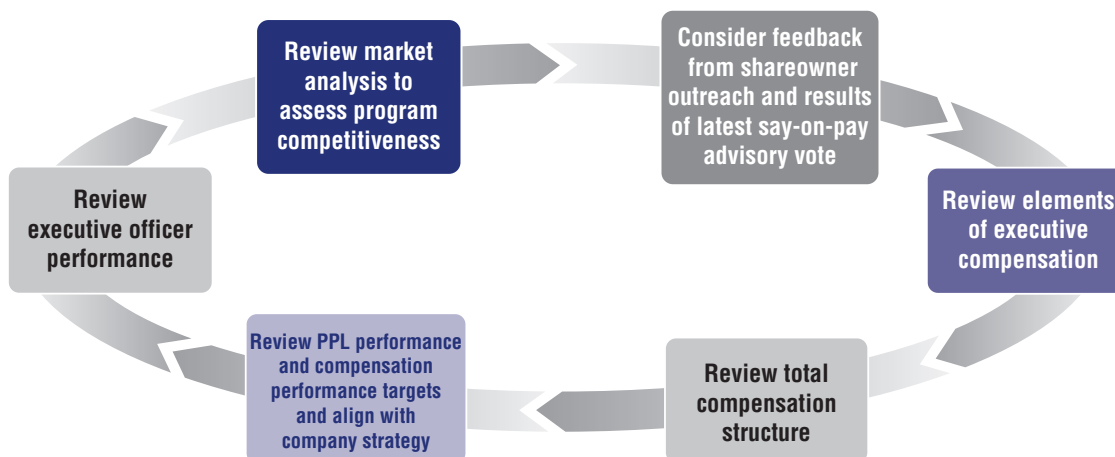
Review market analysis to assess program competitiveness

Consider feedback from shareowner outreach and results of latest say-on-pay advisory vote

Review elements of executive compensation

Review total compensation structure

Review PPL performance and compensation performance targets and align with company strategy

Review executive officer performance